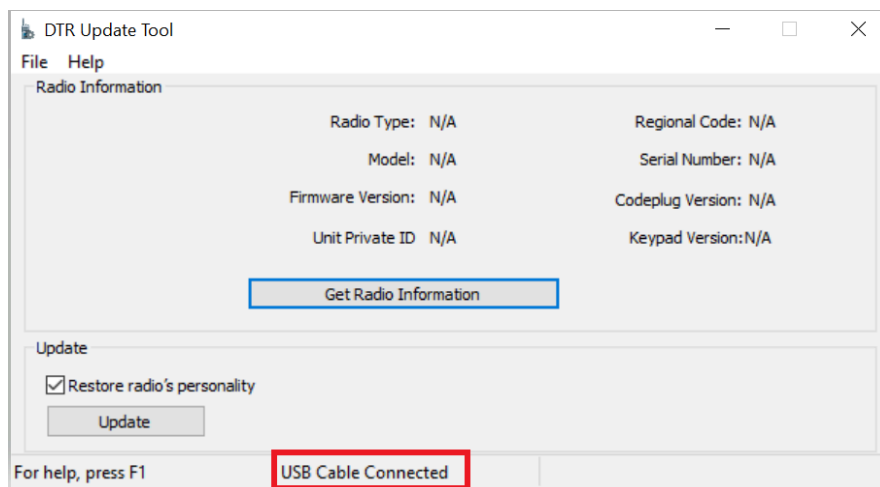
DTR Update Tool

File Help

Radio Information

Radio Type: N/A

Model: N/A

Firmware Version: N/A

Unit Private ID N/A

Regional Code: N/A

Serial Number: N/A

Codeplug Version: N/A

Keypad Version:N/A

Get Radio Information

Update

Restore radio's personality

Update

For help, press F1

USB Cable Connected